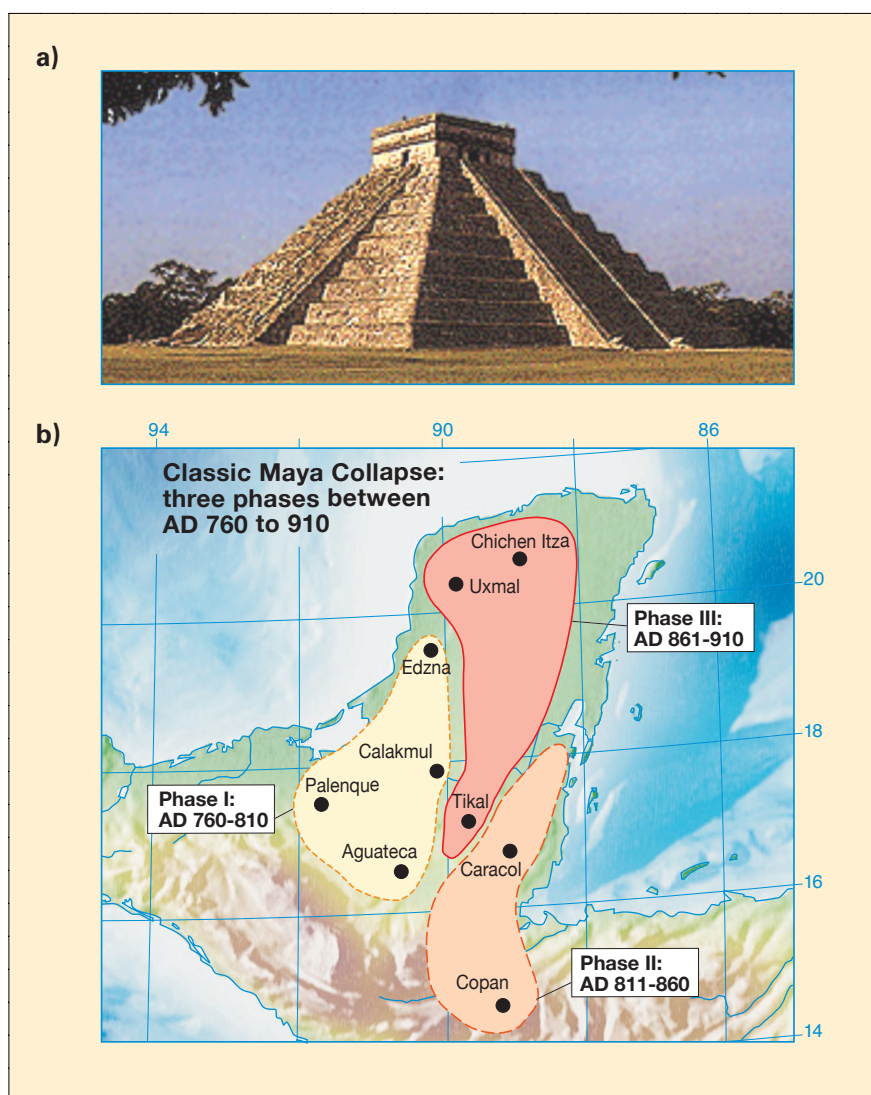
a)

b)

94

90

86

Classic Maya Collapse: three phases between AD 760 to 910

Chichen Itza

Uxmal

20

Phase III: AD 861-910

Edzna

18

Calakmul

Palenque

Phase I: AD 760-810

Tikal

Aguateca

Caracol

16

Phase II: AD 811-860

Copan

14